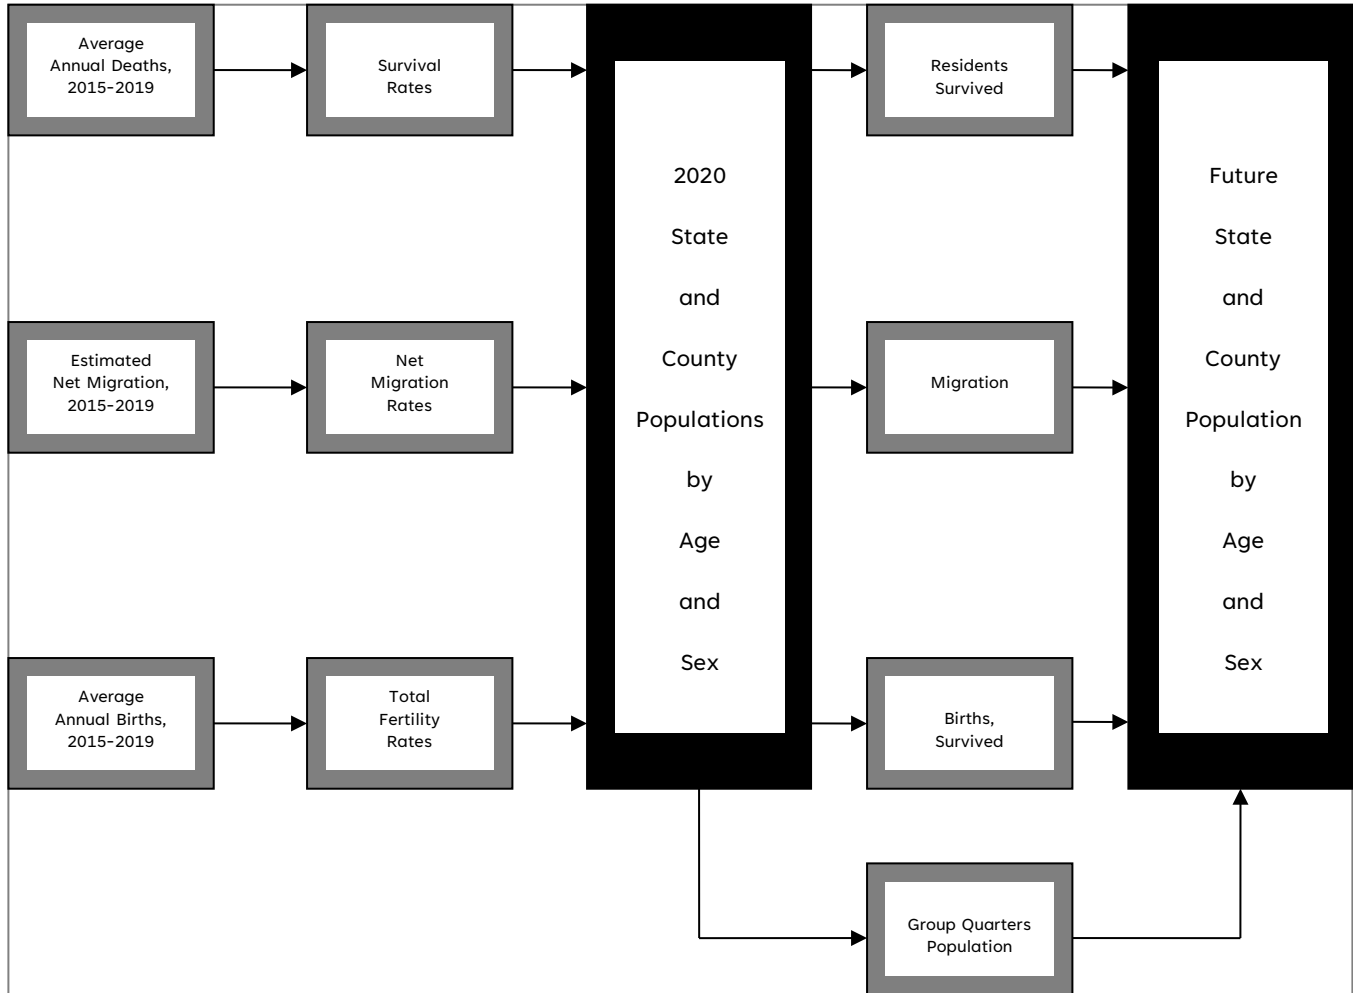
Average Annual Deaths, 2015-2019

Survival Rates

2020 State and County Populations by Age and Sex

Residents Survived

Future State and County Population by Age and Sex

Estimated Net Migration, 2015-2019

Net Migration Rates

Migration

Average Annual Births, 2015-2019

Total Fertility Rates

Births, Survived

Group Quarters Population